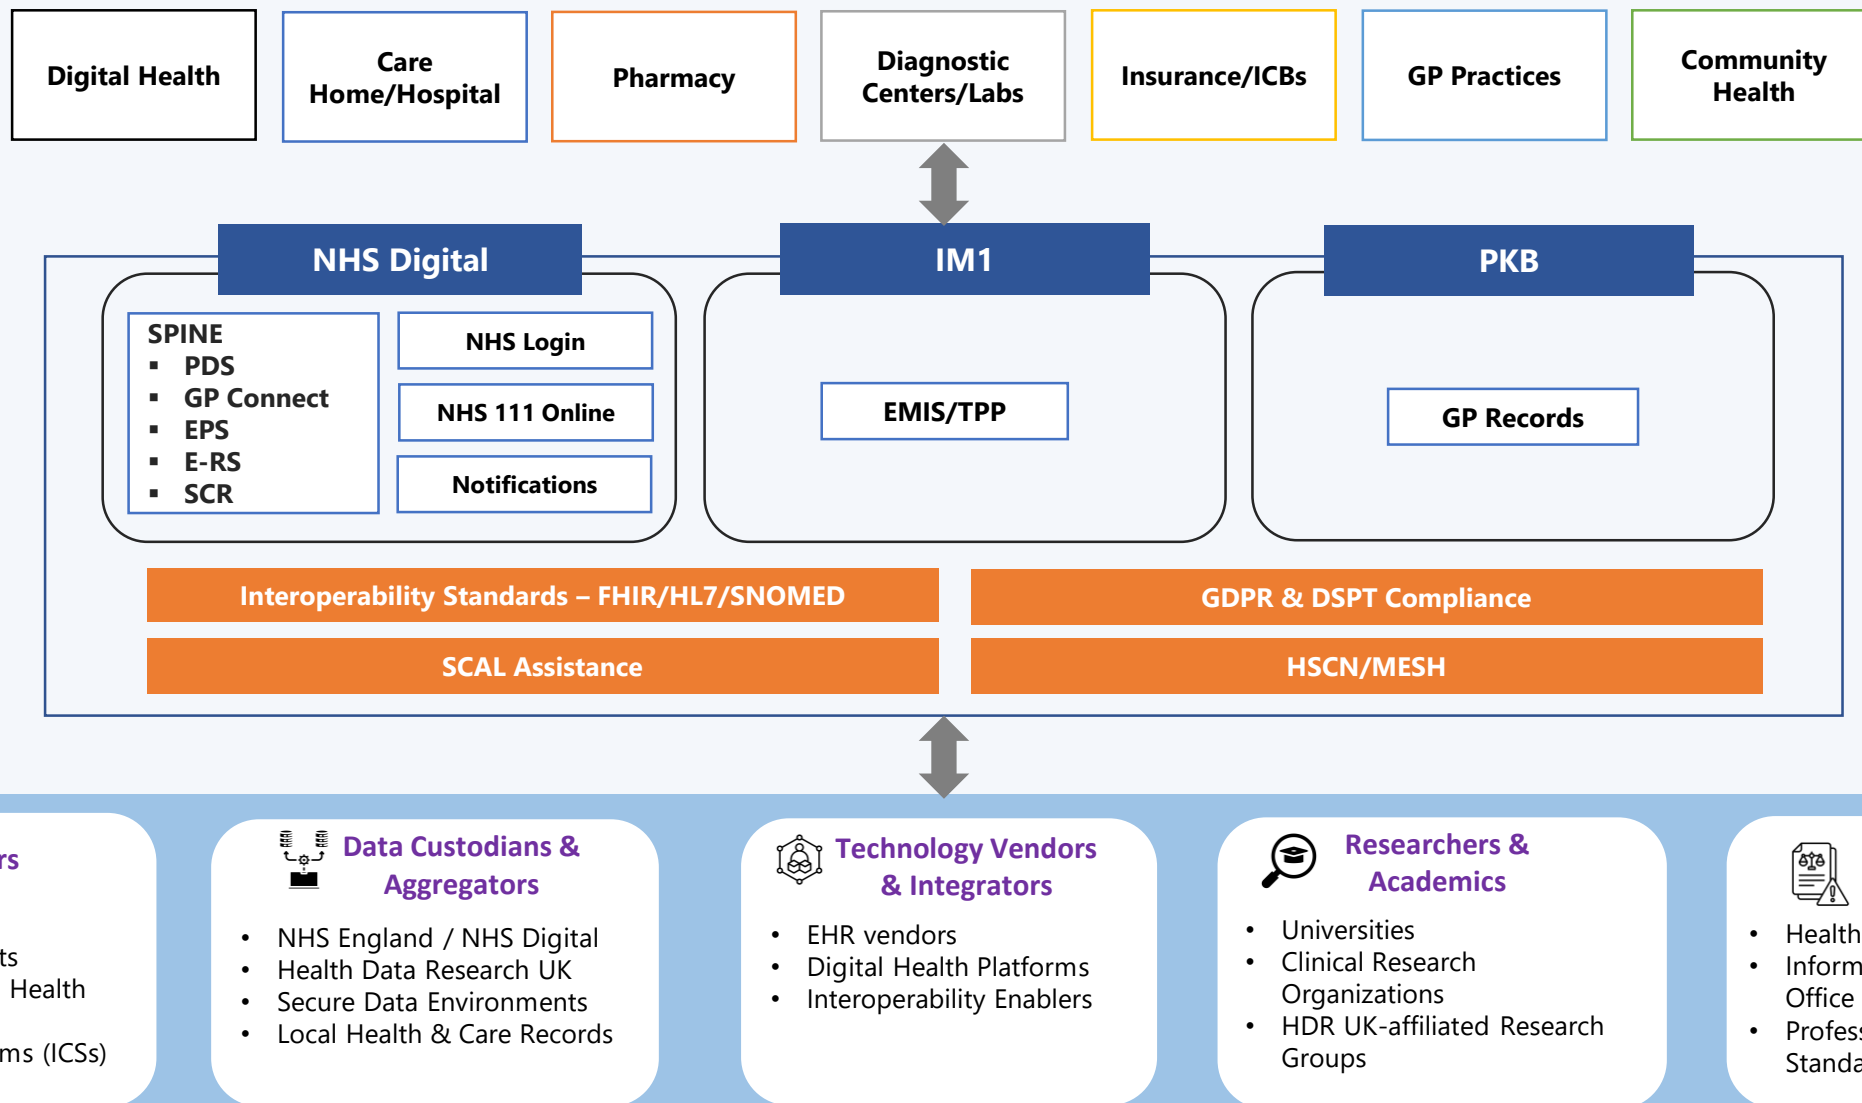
Digital Health

Care Home/Hospital

Pharmacy

Diagnostic Centers/Labs

Insurance/ICBs

GP Practices

Community Health

NHS Digital

SPINE
▪ PDS
▪ GP Connect
▪ EPS
▪ E-RS
▪ SCR

NHS Login

NHS 111 Online

Notifications

IM1

EMIS/TPP

PKB

GP Records

Interoperability Standards – FHIR/HL7/SNOMED

GDPR & DSPT Compliance

SCAL Assistance

HSCN/MESH

rs

ts
Health

ms (ICSs)

Data Custodians & Aggregators

• NHS England / NHS Digital
• Health Data Research UK
• Secure Data Environments
• Local Health & Care Records

Technology Vendors & Integrators

• EHR vendors
• Digital Health Platforms
• Interoperability Enablers

Researchers & Academics

• Universities
• Clinical Research Organizations
• HDR UK-affiliated Research Groups

• Health
• Inform Office
• Profes Standa